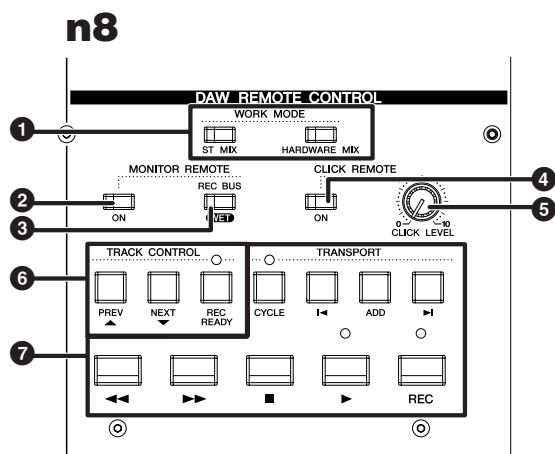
n8

DAW REMOTE CONTROL

1

WORK MODE

ST MIX

HARDWARE MIX

MONITOR REMOTE

CLICK REMOTE

4

2

ON

REC BUS

WET

ON

5

0

10

CLICK LEVEL

3

TRACK CONTROL

TRANSPORT

6

PREV ▲

NEXT ▼

REC READY

CYCLE

I◄

ADD

►I

7

◄◄

►►

■

►

REC